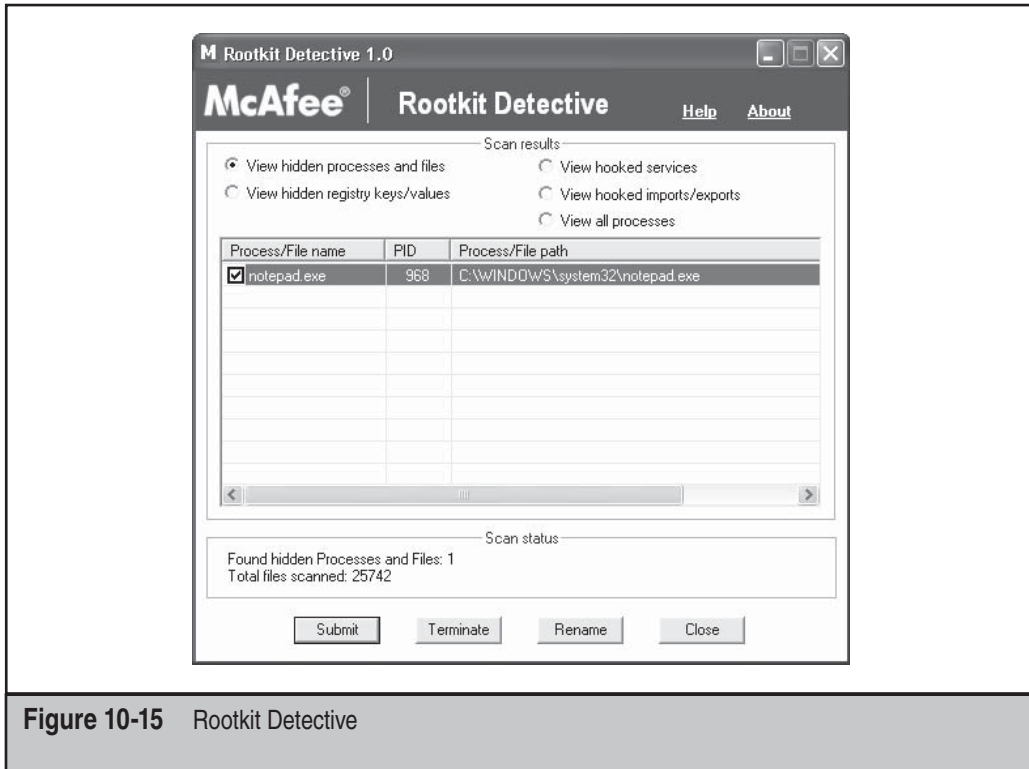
M Rootkit Detective 1.0

McAfee® | Rootkit Detective Help About

Scan results

View hidden processes and files
View hidden registry keys/values
View hooked services
View hooked imports/exports
View all processes

| Process/File name | PID | Process/File path |
|---|---|---|
| notepad.exe | 968 | C:\WINDOWS\system32\notepad.exe |

Scan status

Found hidden Processes and Files: 1
Total files scanned: 25742

Submit Terminate Rename Close

Figure 10-15 Rootkit Detective